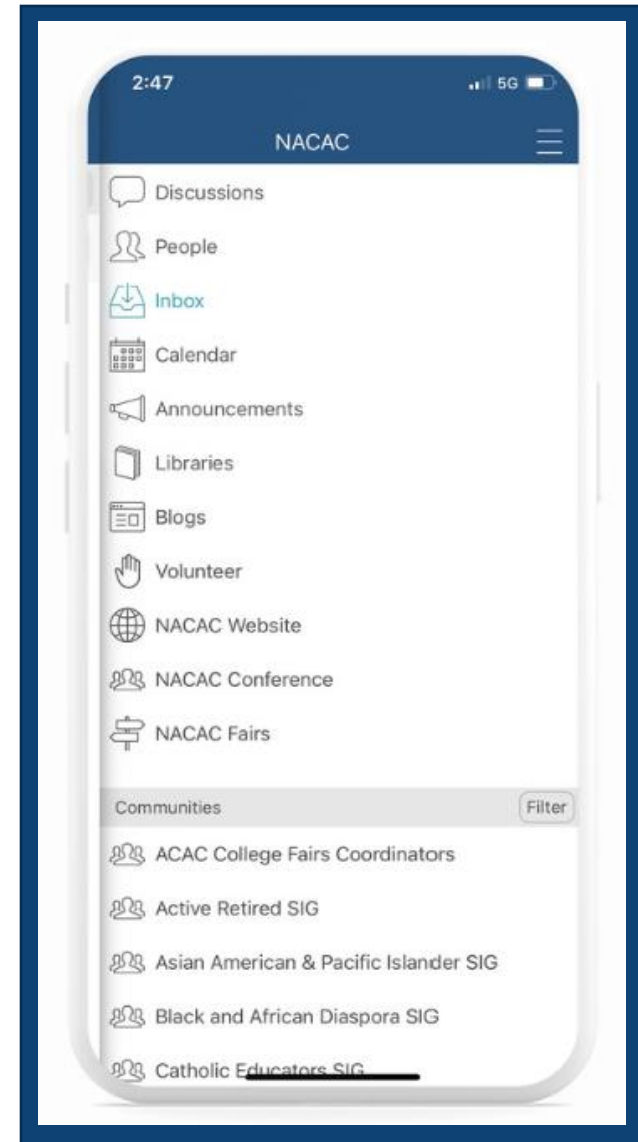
2:47

5G

NACAC

Discussions

People

Inbox

Calendar

Announcements

Libraries

Blogs

Volunteer

NACAC Website

NACAC Conference

NACAC Fairs

Communities

Filter

ACAC College Fairs Coordinators

Active Retired SIG

Asian American & Pacific Islander SIG

Black and African Diaspora SIG

Catholic Educators SIG